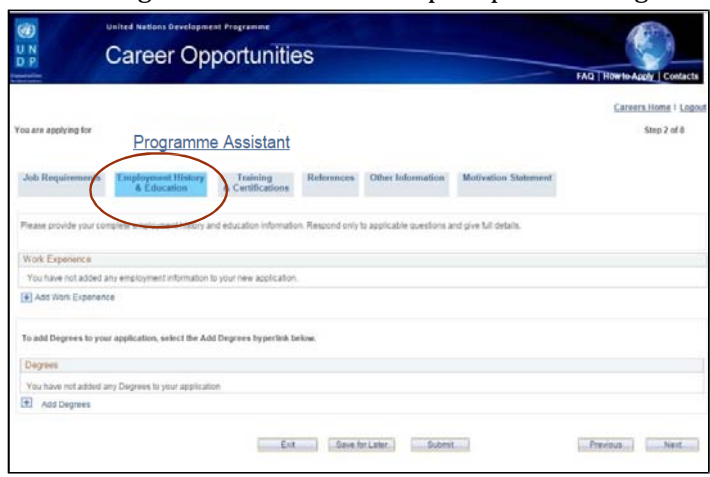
U N D P

United Nations Development Programme

Career Opportunities

FAQ | How to Apply | Contacts

Careers Home | Logout

You are applying for

Programme Assistant

Step 2 of 8

Job Requirements | Employment History & Education | Training & Certifications | References | Other Information | Motivation Statement

Please provide your complete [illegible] history and education information. Respond only to applicable questions and give full details.

Work Experience

You have not added any employment information to your new application.

Add Work Experience

To add Degrees to your application, select the Add Degrees hyperlink below.

Degrees

You have not added any Degrees to your application

Add Degrees

Exit | Save for Later | Submit | Previous | Next